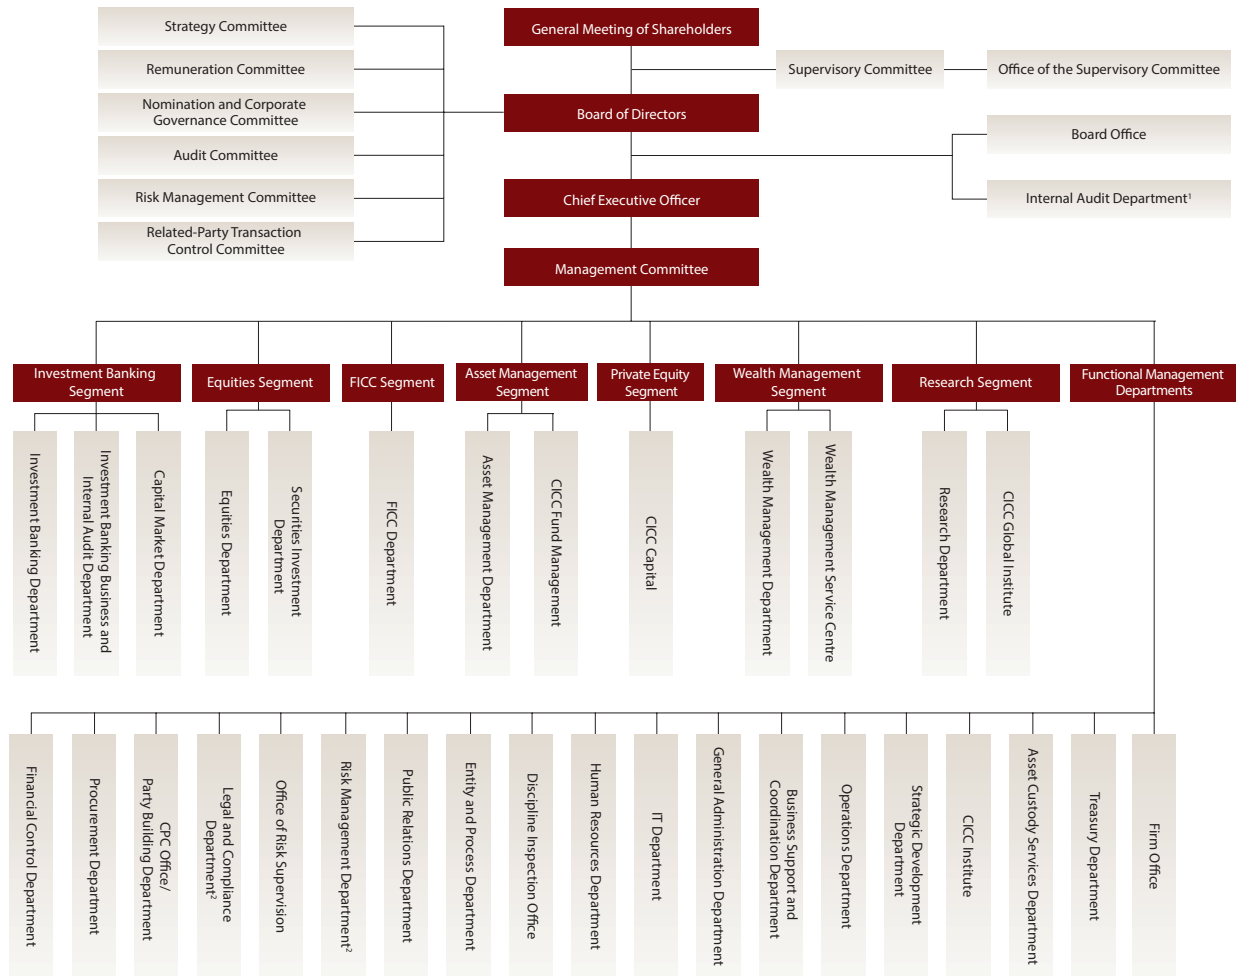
Strategy Committee

Remuneration Committee

Nomination and Corporate Governance Committee

Audit Committee

Risk Management Committee

Related-Party Transaction Control Committee

General Meeting of Shareholders

Supervisory Committee

Office of the Supervisory Committee

Board of Directors

Board Office

Internal Audit Department$^1$

Chief Executive Officer

Management Committee

Investment Banking Segment

Investment Banking Department

Investment Banking Business and Internal Audit Department

Capital Market Department

Equities Segment

Equities Department

Securities Investment Department

FICC Segment

FICC Department

Asset Management Segment

Asset Management Department

CICC Fund Management

Private Equity Segment

CICC Capital

Wealth Management Segment

Wealth Management Department

Wealth Management Service Centre

Research Segment

Research Department

CICC Global Institute

Functional Management Departments

Financial Control Department

Procurement Department

CPC Office/ Party Building Department

Legal and Compliance Department$^2$

Office of Risk Supervision

Risk Management Department$^2$

Public Relations Department

Entity and Process Department

Discipline Inspection Office

Human Resources Department

IT Department

General Administration Department

Business Support and Coordination Department

Operations Department

Strategic Development Department

CICC Institute

Asset Custody Services Department

Treasury Department

Firm Office